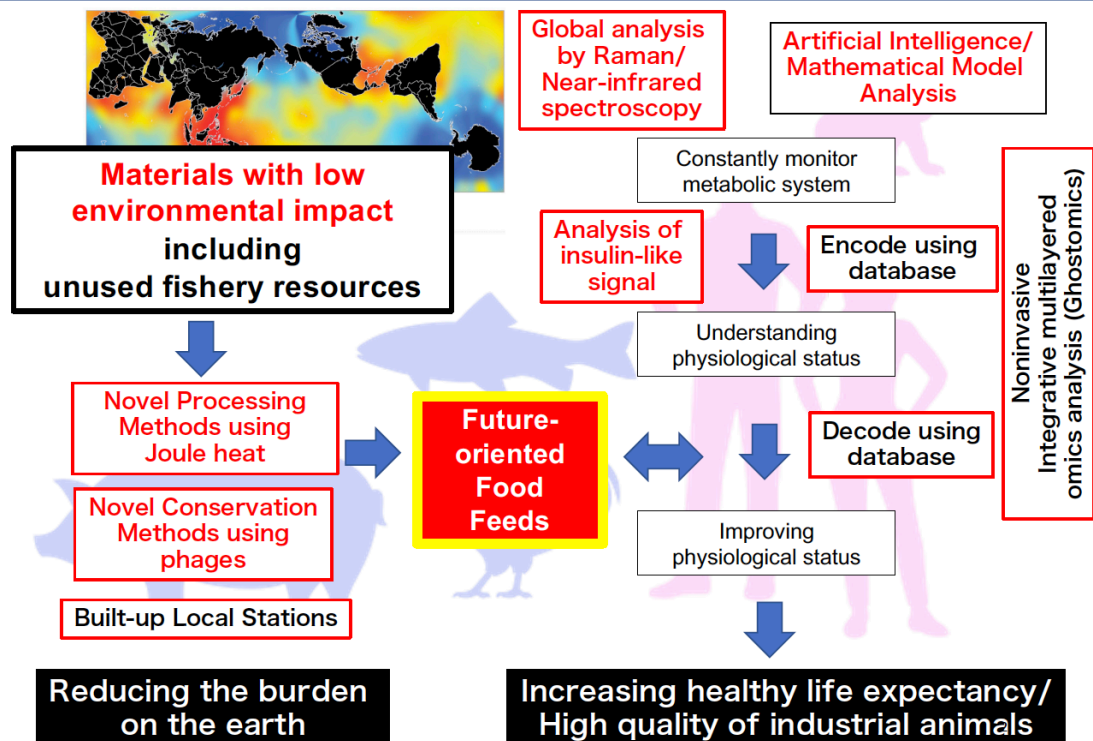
Global analysis by Raman/ Near-infrared spectroscopy

Artificial Intelligence/ Mathematical Model Analysis

Materials with low environmental impact including unused fishery resources

Constantly monitor metabolic system

Analysis of insulin-like signal

Encode using database

Noninvasive Integrative multilayered omics analysis (Ghostomics)

Understanding physiological status

Novel Processing Methods using Joule heat

Future-oriented Food Feeds

Decode using database

Novel Conservation Methods using phages

Improving physiological status

Built-up Local Stations

Reducing the burden on the earth

Increasing healthy life expectancy/ High quality of industrial animals